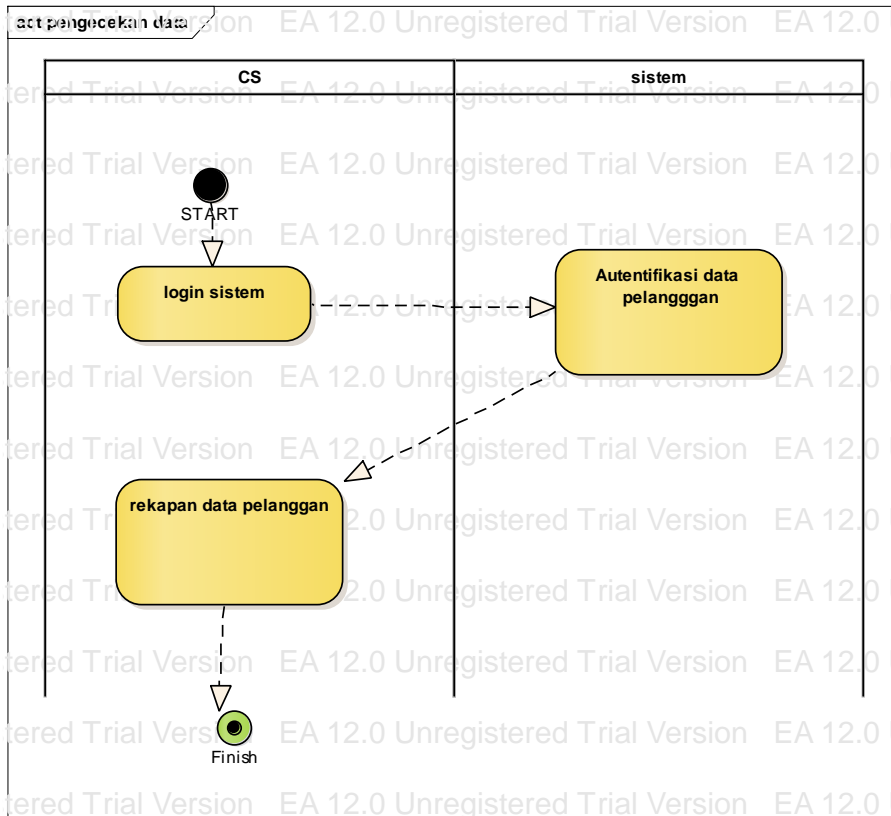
act pengecekan data

| CS | sistem |
|---|---|

START

login sistem

Autentifikasi data pelangggan

rekapan data pelanggan

Finish

EA 12.0 Unregistered Trial Version EA 12.0 Unregistered Trial Version EA 12.0 Unregistered Trial Version EA 12.0 Unregistered Trial Version EA 12.0 Unregistered Trial Version EA 12.0 Unregistered Trial Version EA 12.0 Unregistered Trial Version EA 12.0 Unregistered Trial Version EA 12.0 Unregistered Trial Version EA 12.0 Unregistered Trial Version EA 12.0 Unregistered Trial Version EA 12.0 Unregistered Trial Version